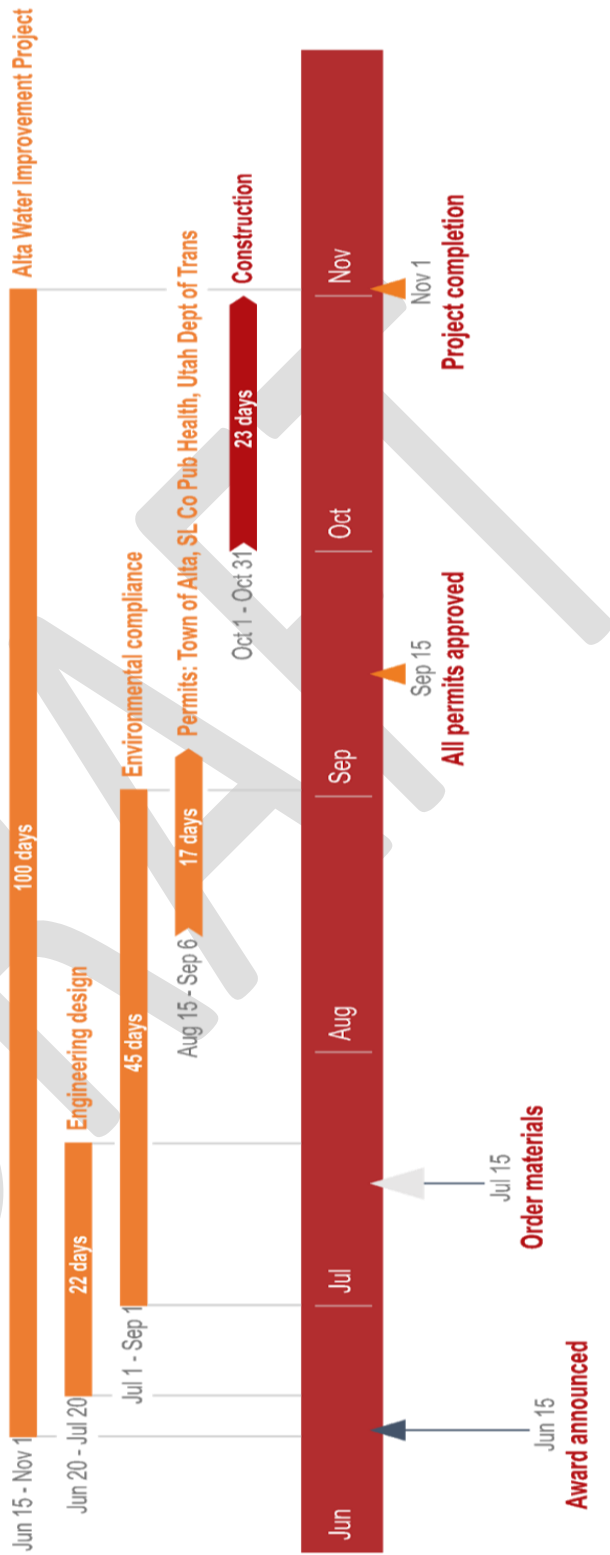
Alta Water Improvement Project
100 days
Jun 15 - Nov 1

Engineering design
22 days
Jun 20 - Jul 20

Environmental compliance
45 days
Jul 1 - Sep 1

Permits: Town of Alta, SL Co Pub Health, Utah Dept of Trans
17 days
Aug 15 - Sep 6

Construction
23 days
Oct 1 - Oct 31

Jun
Jul
Aug
Sep
Oct
Nov

Jun 15
Award announced

Jul 15
Order materials

Sep 15
All permits approved

Nov 1
Project completion